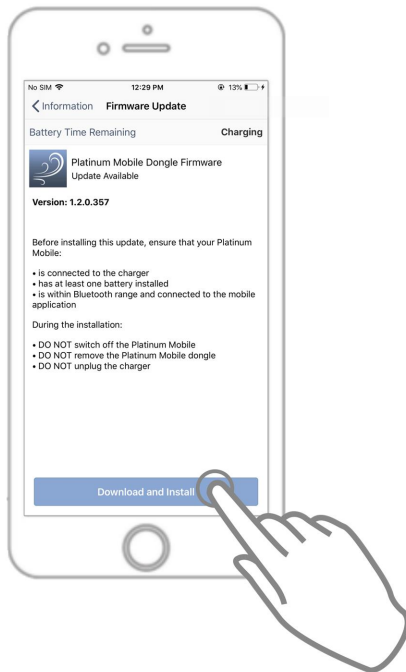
No SIM
12:29 PM
13%

Information Firmware Update

Battery Time Remaining Charging

Platinum Mobile Dongle Firmware
Update Available

Version: 1.2.0.357

Before installing this update, ensure that your Platinum Mobile:

• is connected to the charger
• has at least one battery installed
• is within Bluetooth range and connected to the mobile application

During the installation:

• DO NOT switch off the Platinum Mobile
• DO NOT remove the Platinum Mobile dongle
• DO NOT unplug the charger

Download and Install